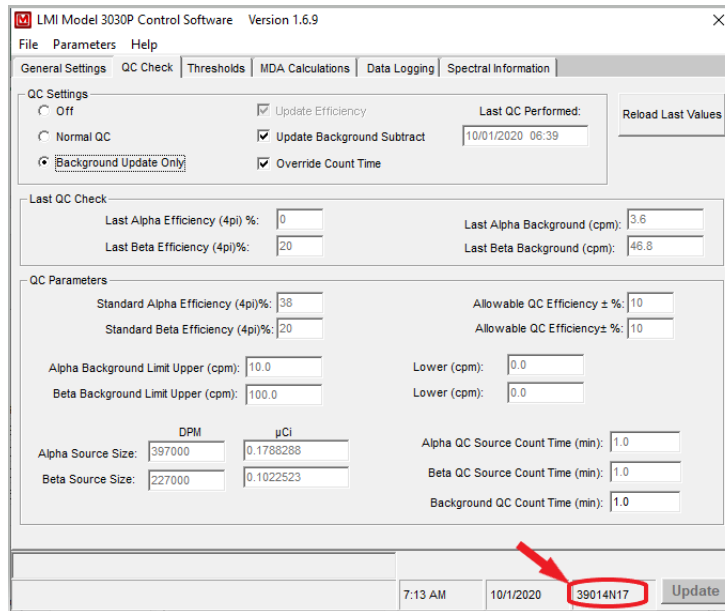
LMI Model 3030P Control Software Version 1.6.9

File Parameters Help

General Settings | QC Check | Thresholds | MDA Calculations | Data Logging | Spectral Information

QC Settings

Off

Normal QC

Background Update Only

Update Efficiency

Update Background Subtract

Override Count Time

Last QC Performed:

10/01/2020 06:39

Reload Last Values

Last QC Check

Last Alpha Efficiency (4pi) %: 0

Last Beta Efficiency (4pi)%: 20

Last Alpha Background (cpm): 3.6

Last Beta Background (cpm): 46.8

QC Parameters

Standard Alpha Efficiency (4pi)%: 38

Standard Beta Efficiency (4pi)%: 20

Allowable QC Efficiency ± %: 10

Allowable QC Efficiency± %: 10

Alpha Background Limit Upper (cpm): 10.0

Lower (cpm): 0.0

Beta Background Limit Upper (cpm): 100.0

Lower (cpm): 0.0

DPM

μCi

Alpha Source Size: 397000 0.1788288

Beta Source Size: 227000 0.1022523

Alpha QC Source Count Time (min): 1.0

Beta QC Source Count Time (min): 1.0

Background QC Count Time (min): 1.0

7:13 AM 10/1/2020 39014N17 Update